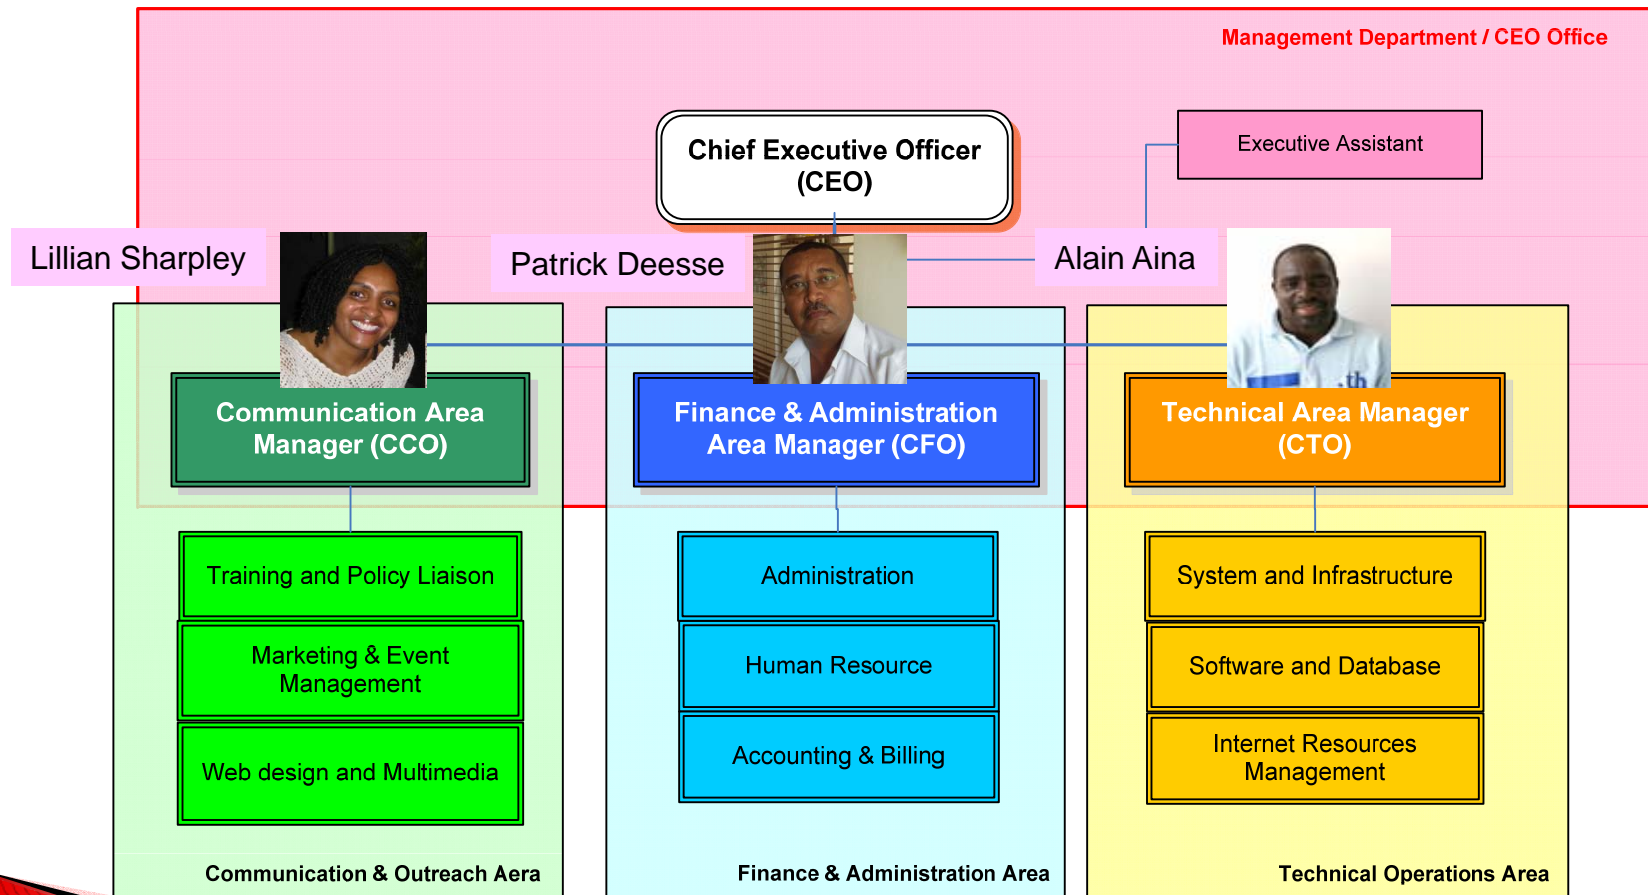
Management Department / CEO Office

Chief Executive Officer (CEO)

Executive Assistant

Lillian Sharpley

Patrick Deesse

Alain Aina

Communication Area Manager (CCO)

Finance & Administration Area Manager (CFO)

Technical Area Manager (CTO)

Training and Policy Liaison

Marketing & Event Management

Web design and Multimedia

Administration

Human Resource

Accounting & Billing

System and Infrastructure

Software and Database

Internet Resources Management

Communication & Outreach Aera

Finance & Administration Area

Technical Operations Area